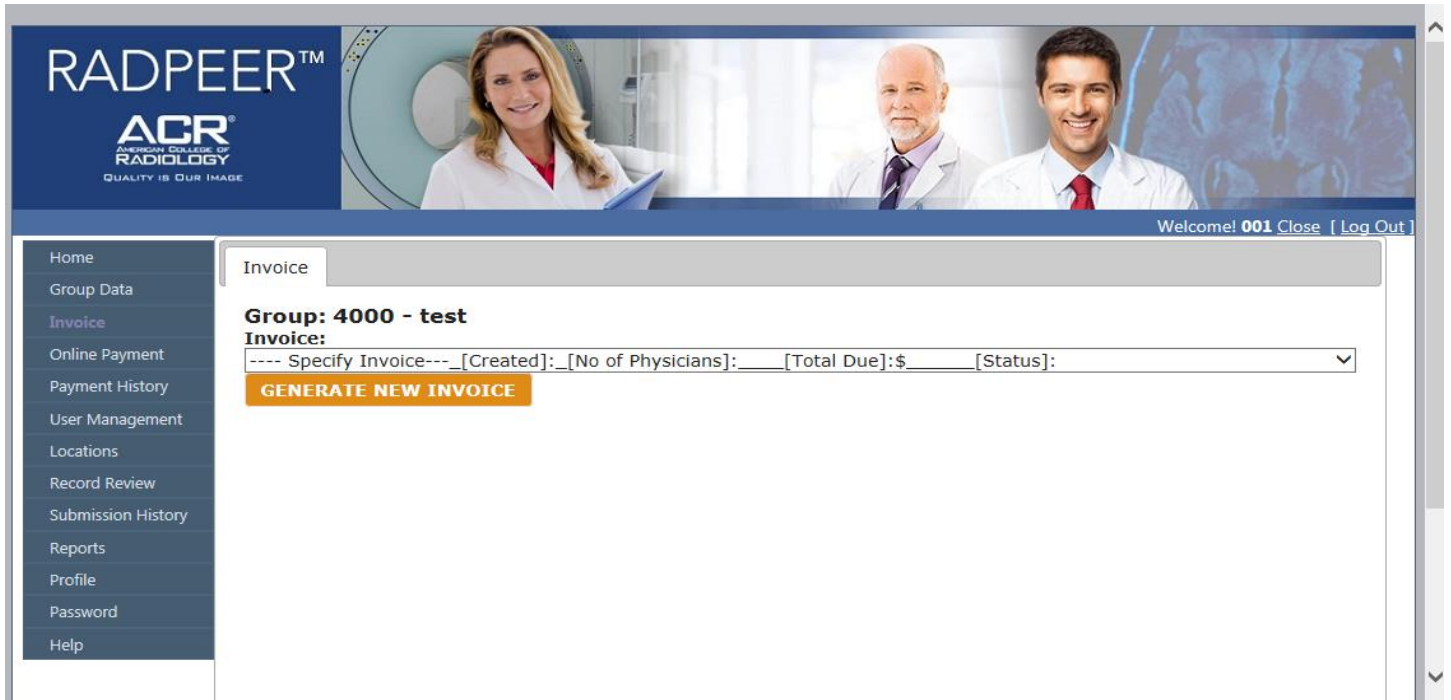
RADPEER™

ACR®
AMERICAN COLLEGE OF RADIOLOGY
QUALITY IS OUR IMAGE

Welcome! **001** Close [ Log Out ]

Home
Group Data
Invoice
Online Payment
Payment History
User Management
Locations
Record Review
Submission History
Reports
Profile
Password
Help

Invoice

**Group: 4000 - test**
**Invoice:**
---- Specify Invoice---_[Created]:_[No of Physicians]:____[Total Due]:$______[Status]:

GENERATE NEW INVOICE